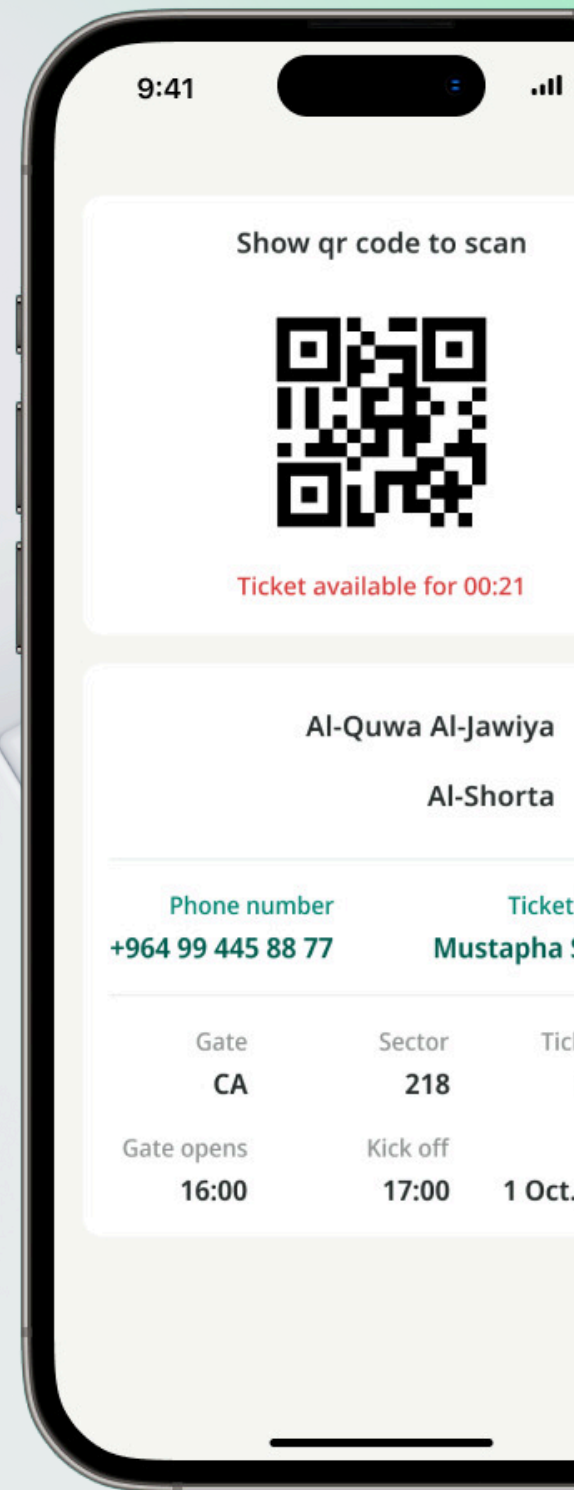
9:41

Show qr code to scan

Ticket available for 00:21

Al-Quwa Al-Jawiya

Al-Shorta

Phone number
+964 99 445 88 77

Ticket
Mustapha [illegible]

Gate
CA

Sector
218

Tic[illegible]

Gate opens
16:00

Kick off
17:00

1 Oct.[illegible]